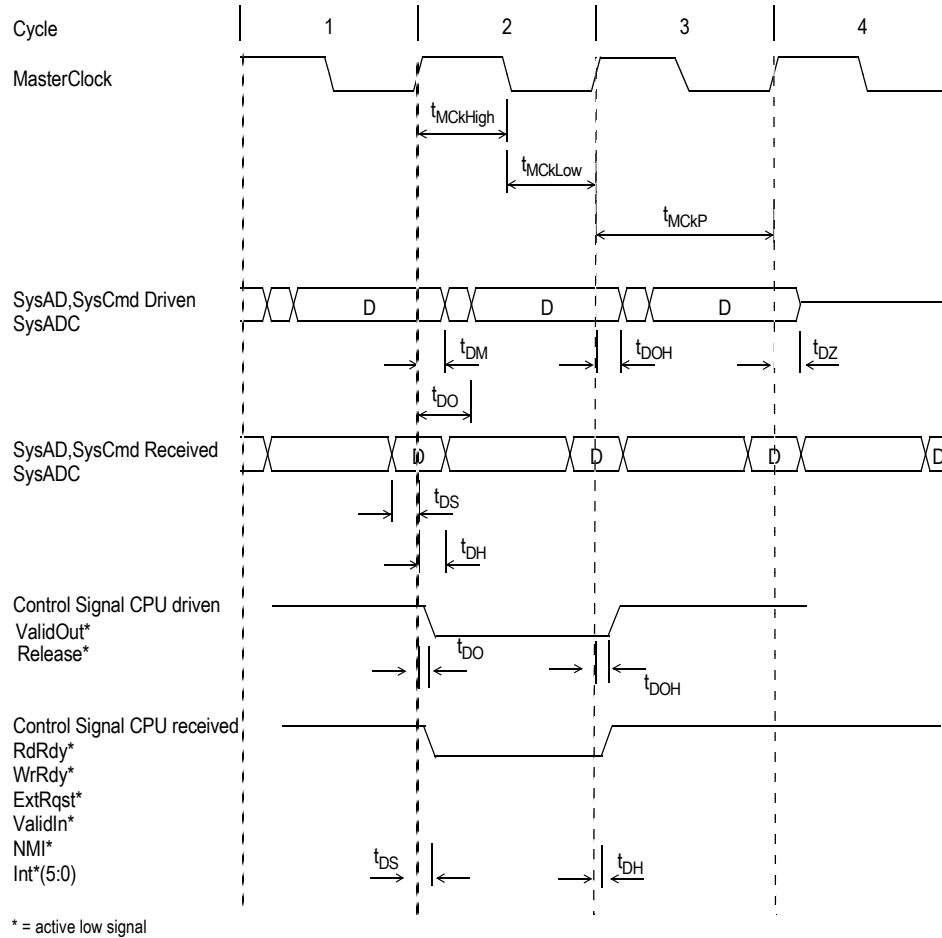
Cycle 1 2 3 4

MasterClock

$t_{MCkHigh}$

$t_{MCkLow}$

$t_{MCkP}$

SysAD,SysCmd Driven
SysADC

D D D

$t_{DM}$ $t_{DOH}$ $t_{DZ}$

$t_{DO}$

SysAD,SysCmd Received
SysADC

D D D D

$t_{DS}$

$t_{DH}$

Control Signal CPU driven
ValidOut*
Release*

$t_{DO}$

$t_{DOH}$

Control Signal CPU received
RdRdy*
WrRdy*
ExtRqst*
ValidIn*
NMI*
Int*(5:0)

$t_{DS}$ $t_{DH}$

* = active low signal